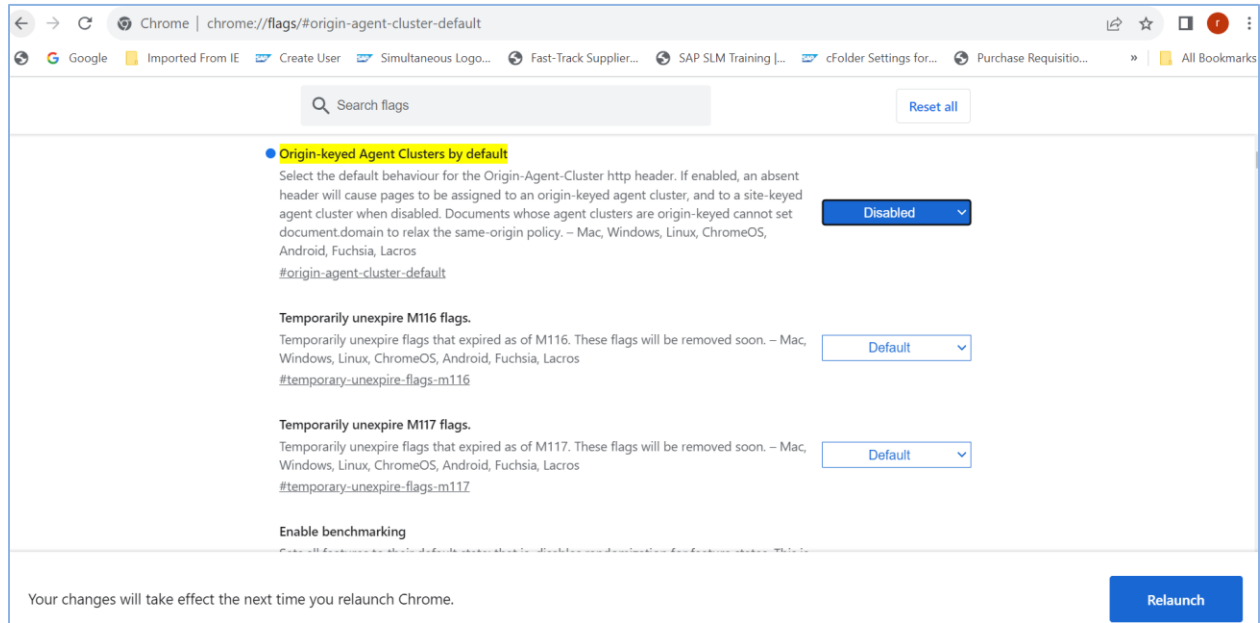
Chrome | chrome://flags/#origin-agent-cluster-default

r

Google Imported From IE Create User Simultaneous Logo... Fast-Track Supplier... SAP SLM Training |... cFolder Settings for... Purchase Requisitio... » All Bookmarks

Search flags

Reset all

Origin-keyed Agent Clusters by default

Select the default behaviour for the Origin-Agent-Cluster http header. If enabled, an absent header will cause pages to be assigned to an origin-keyed agent cluster, and to a site-keyed agent cluster when disabled. Documents whose agent clusters are origin-keyed cannot set document.domain to relax the same-origin policy. – Mac, Windows, Linux, ChromeOS, Android, Fuchsia, Lacros

#origin-agent-cluster-default

Disabled

Temporarily unexpire M116 flags.

Temporarily unexpire flags that expired as of M116. These flags will be removed soon. – Mac, Windows, Linux, ChromeOS, Android, Fuchsia, Lacros

#temporary-unexpire-flags-m116

Default

Temporarily unexpire M117 flags.

Temporarily unexpire flags that expired as of M117. These flags will be removed soon. – Mac, Windows, Linux, ChromeOS, Android, Fuchsia, Lacros

#temporary-unexpire-flags-m117

Default

Enable benchmarking

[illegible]

Your changes will take effect the next time you relaunch Chrome.

Relaunch